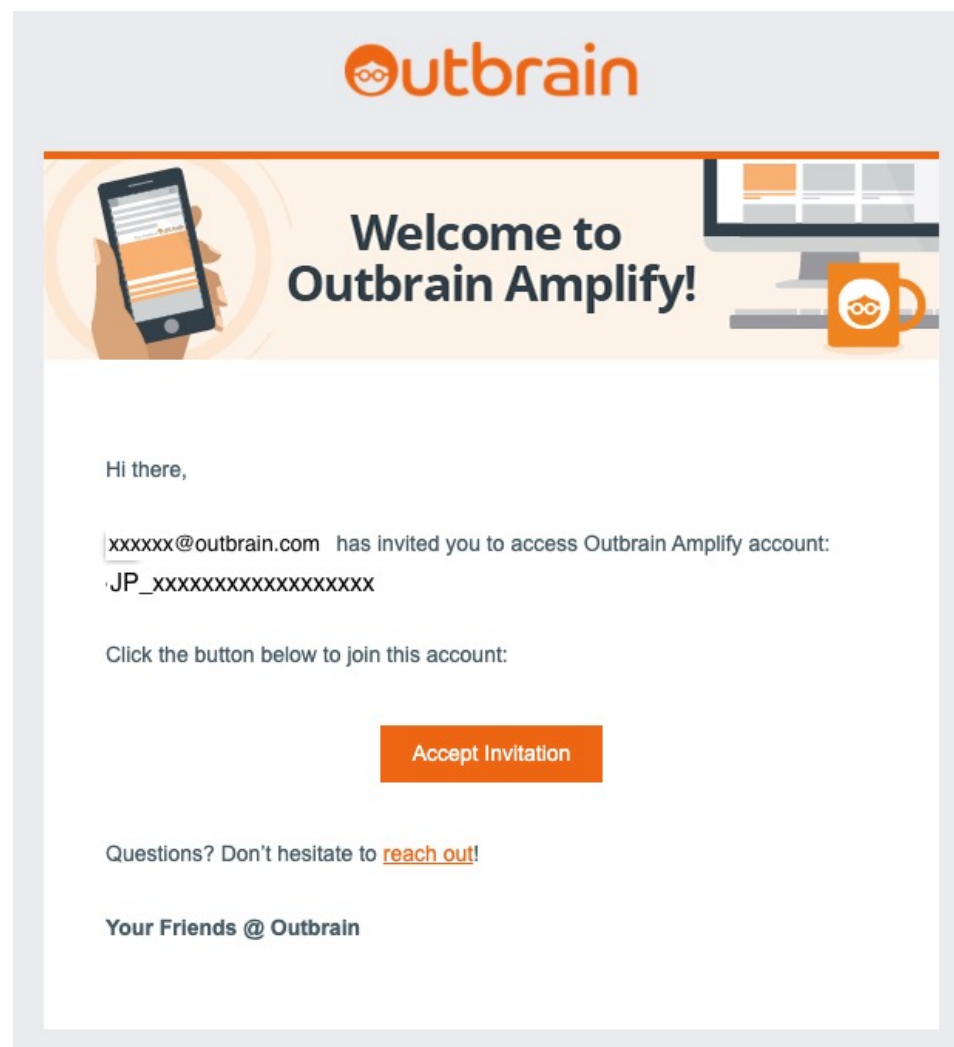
Outbrain

Welcome to Outbrain Amplify!

Hi there,

xxxxxx@outbrain.com has invited you to access Outbrain Amplify account: JP_xxxxxxxxxxxxxxxxx

Click the button below to join this account:

Accept Invitation

Questions? Don't hesitate to reach out!

Your Friends @ Outbrain